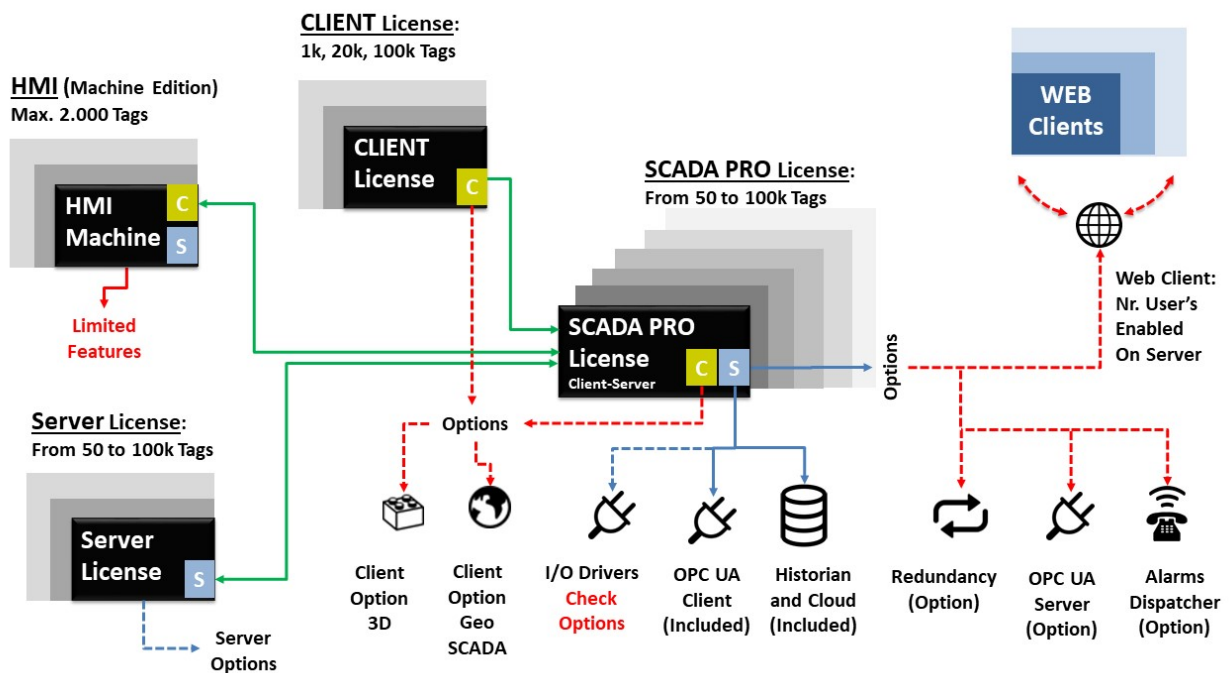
CLIENT License:
1k, 20k, 100k Tags

HMI (Machine Edition)
Max. 2.000 Tags

CLIENT License C

HMI Machine C S

Limited Features

SCADA PRO License:
From 50 to 100k Tags

SCADA PRO License
Client-Server
C S

Options

WEB Clients

Web Client:
Nr. User's Enabled On Server

Server License:
From 50 to 100k Tags

Server License S

Server Options

Options

Client Option 3D

Client Option Geo SCADA

I/O Drivers
Check Options

OPC UA Client (Included)

Historian and Cloud (Included)

Redundancy (Option)

OPC UA Server (Option)

Alarms Dispatcher (Option)